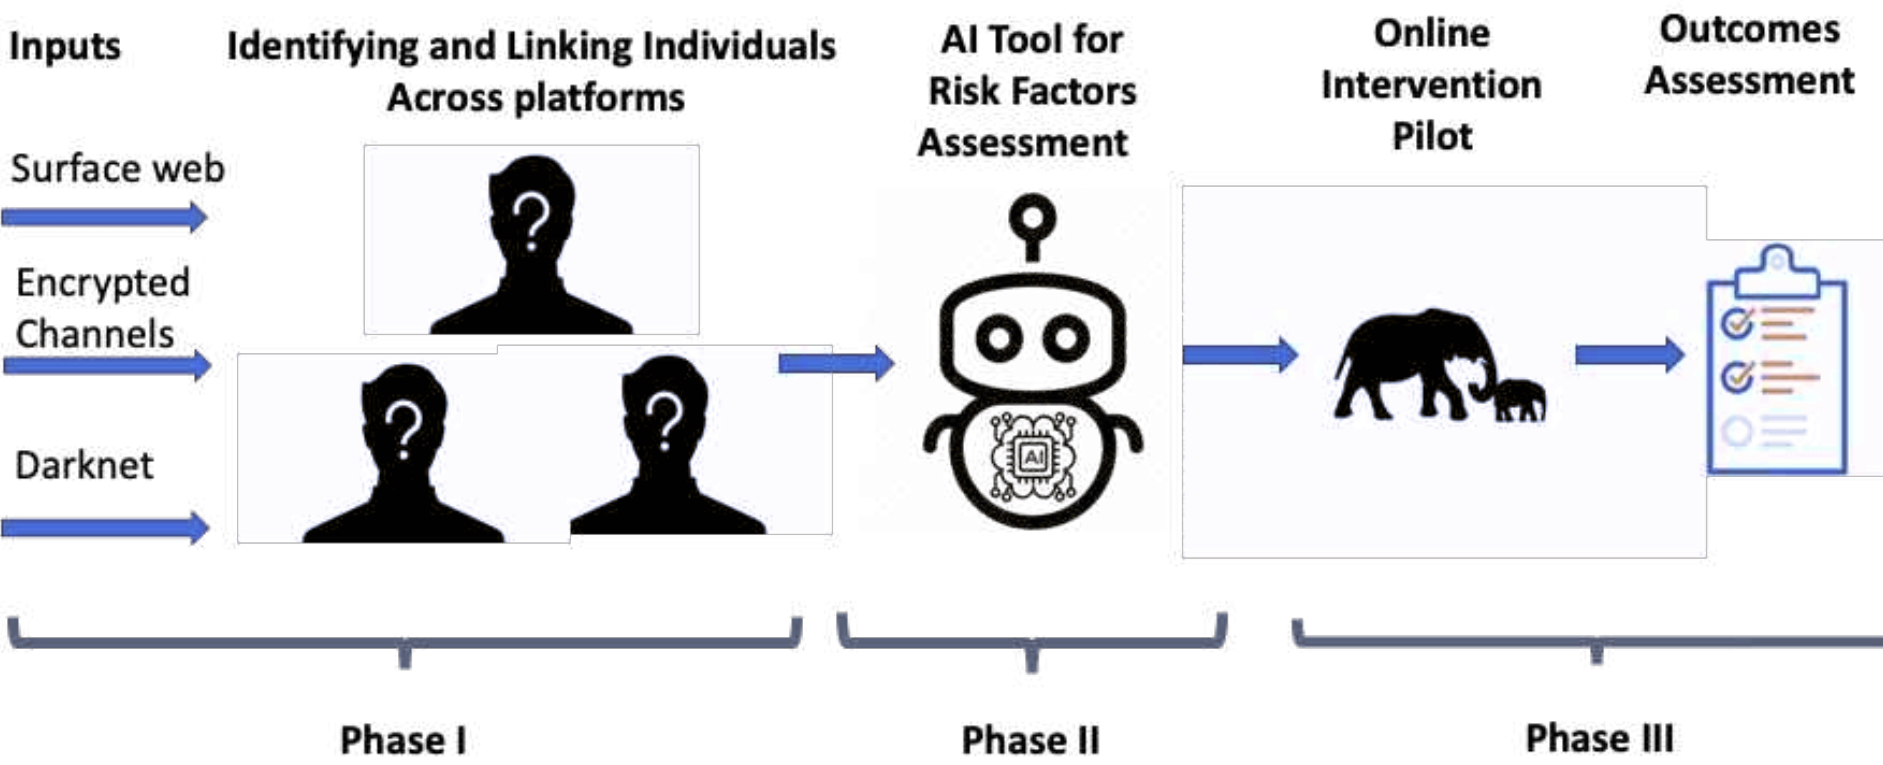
Inputs

Identifying and Linking Individuals Across platforms

AI Tool for Risk Factors Assessment

Online Intervention Pilot

Outcomes Assessment

Surface web

Encrypted Channels

Darknet

AI

Phase I

Phase II

Phase III